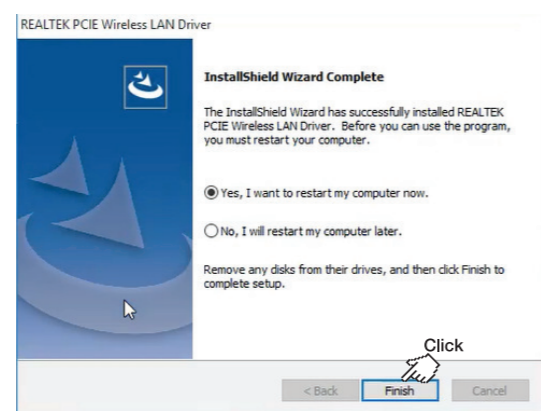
REALTEK PCIE Wireless LAN Driver

InstallShield Wizard Complete

The InstallShield Wizard has successfully installed REALTEK PCIE Wireless LAN Driver. Before you can use the program, you must restart your computer.

Yes, I want to restart my computer now.

No, I will restart my computer later.

Remove any disks from their drives, and then click Finish to complete setup.

Click

< Back

Finish

Cancel